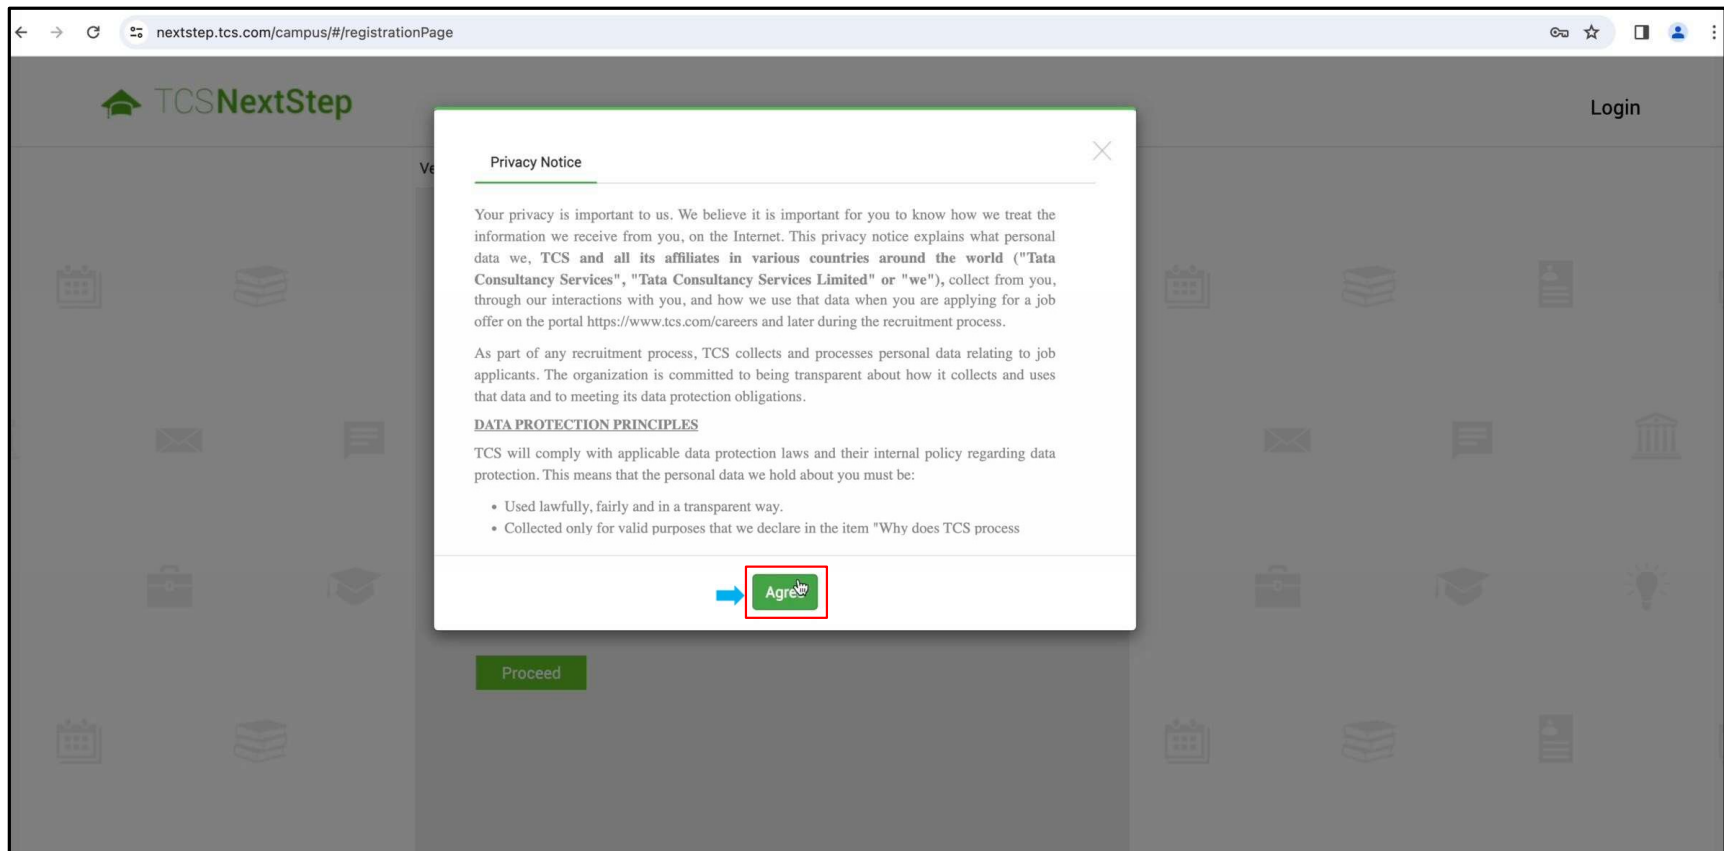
nextstep.tcs.com/campus/#/registrationPage

TCSNextStep

Login

Ve

Privacy Notice

Your privacy is important to us. We believe it is important for you to know how we treat the information we receive from you, on the Internet. This privacy notice explains what personal data we, **TCS and all its affiliates in various countries around the world ("Tata Consultancy Services", "Tata Consultancy Services Limited" or "we")**, collect from you, through our interactions with you, and how we use that data when you are applying for a job offer on the portal https://www.tcs.com/careers and later during the recruitment process.

As part of any recruitment process, TCS collects and processes personal data relating to job applicants. The organization is committed to being transparent about how it collects and uses that data and to meeting its data protection obligations.

DATA PROTECTION PRINCIPLES

TCS will comply with applicable data protection laws and their internal policy regarding data protection. This means that the personal data we hold about you must be:

• Used lawfully, fairly and in a transparent way.
• Collected only for valid purposes that we declare in the item "Why does TCS process

Agre

Proceed